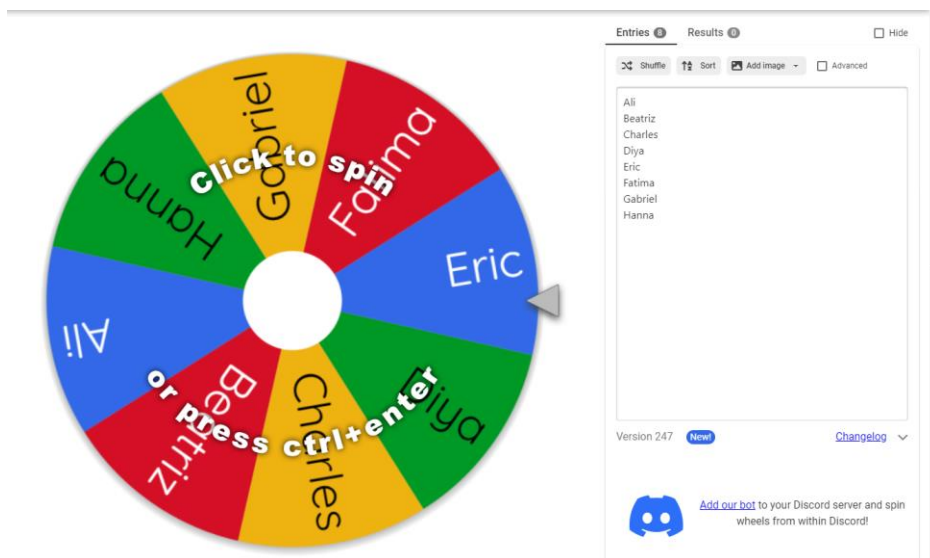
Gabriel
Fatima
Hanna
Eric
Ali
Beatriz
Charles
Diya
Click to spin
or press ctrl+enter

Entries 8 Results 0 Hide

Shuffle Sort Add image Advanced

Ali
Beatriz
Charles
Diya
Eric
Fatima
Gabriel
Hanna

Version 247 New! Changelog

Add our bot to your Discord server and spin wheels from within Discord!